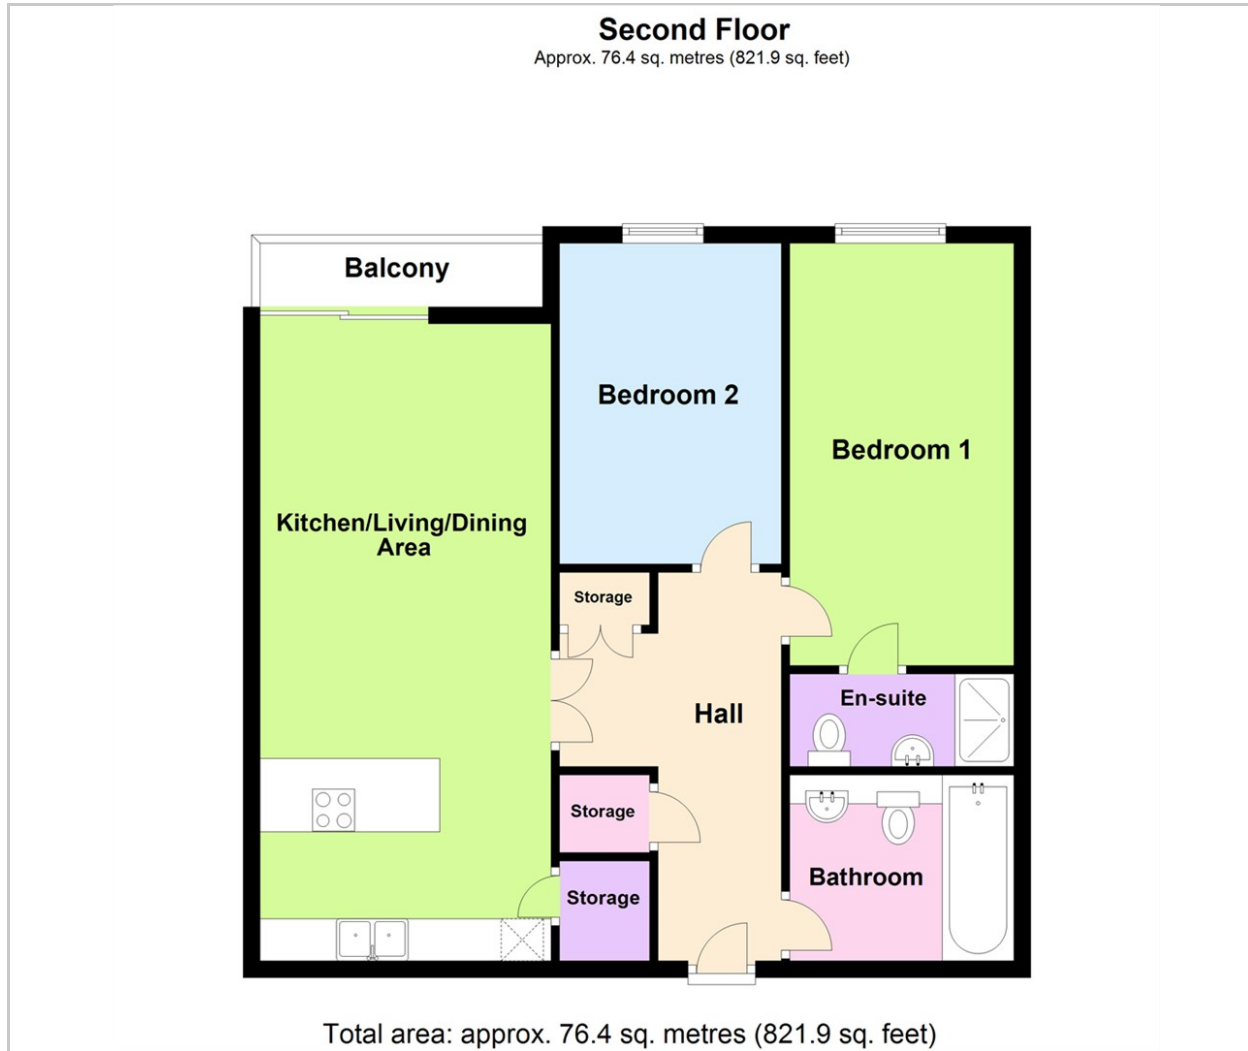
Second Floor
Approx. 76.4 sq. metres (821.9 sq. feet)

Balcony

Bedroom 2

Bedroom 1

Kitchen/Living/Dining Area

Storage

Hall

En-suite

Storage

Storage

Bathroom

Total area: approx. 76.4 sq. metres (821.9 sq. feet)